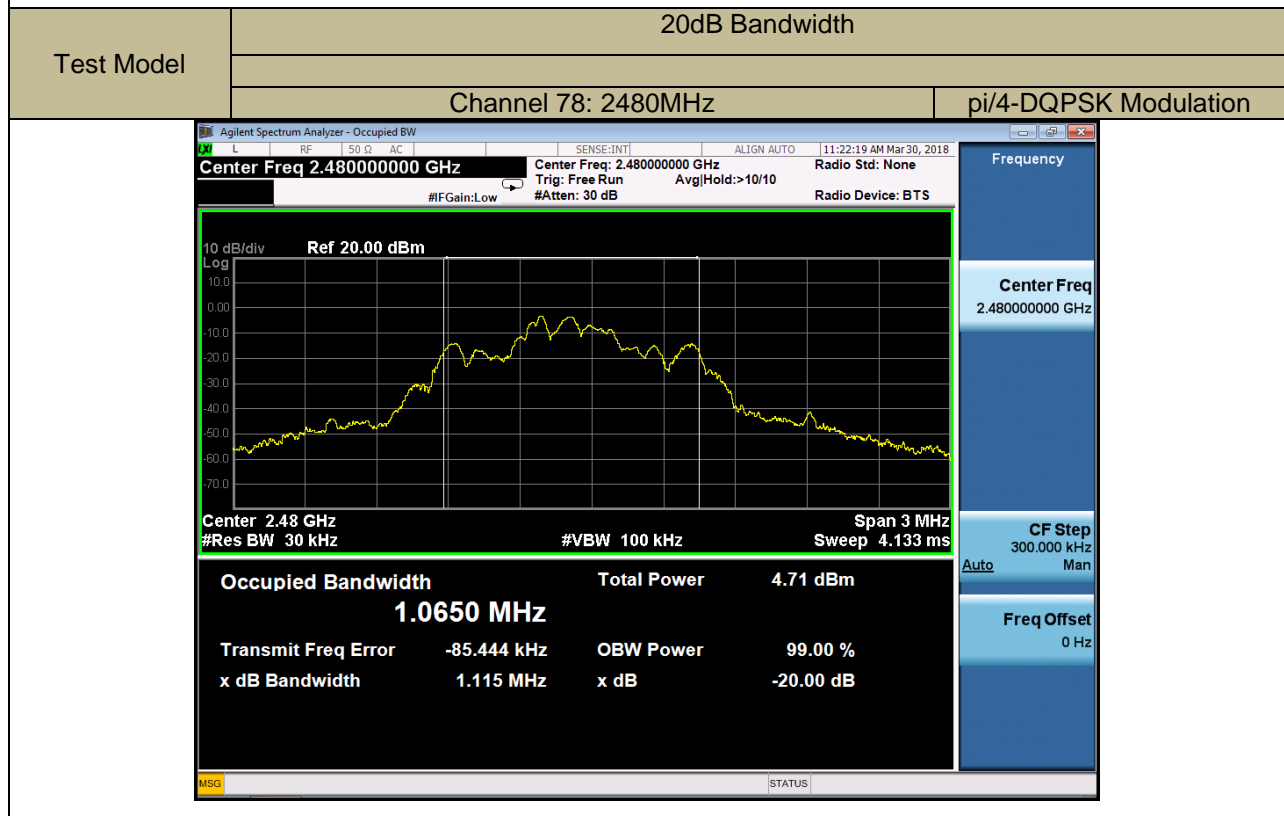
| Test Model | 20dB Bandwidth | |
|---|---|---|
| | | |
| | Channel 78: 2480MHz | pi/4-DQPSK Modulation |

Agilent Spectrum Analyzer - Occupied BW

L RF 50 Ω AC SENSE:INT ALIGN AUTO 11:22:19 AM Mar 30, 2018

Center Freq 2.480000000 GHz

Center Freq: 2.480000000 GHz Trig: Free Run Avg|Hold:>10/10 #Atten: 30 dB

#IFGain:Low

Radio Std: None

Radio Device: BTS

Frequency

10 dB/div Ref 20.00 dBm

Log

10.0

0.00

-10.0

-20.0

-30.0

-40.0

-50.0

-60.0

-70.0

Center 2.48 GHz

#Res BW 30 kHz

#VBW 100 kHz

Span 3 MHz

Sweep 4.133 ms

Center Freq

2.480000000 GHz

CF Step

300.000 kHz

Auto Man

Freq Offset

0 Hz

Occupied Bandwidth

1.0650 MHz

Total Power 4.71 dBm

Transmit Freq Error -85.444 kHz

OBW Power 99.00 %

x dB Bandwidth 1.115 MHz

x dB -20.00 dB

MSG

STATUS